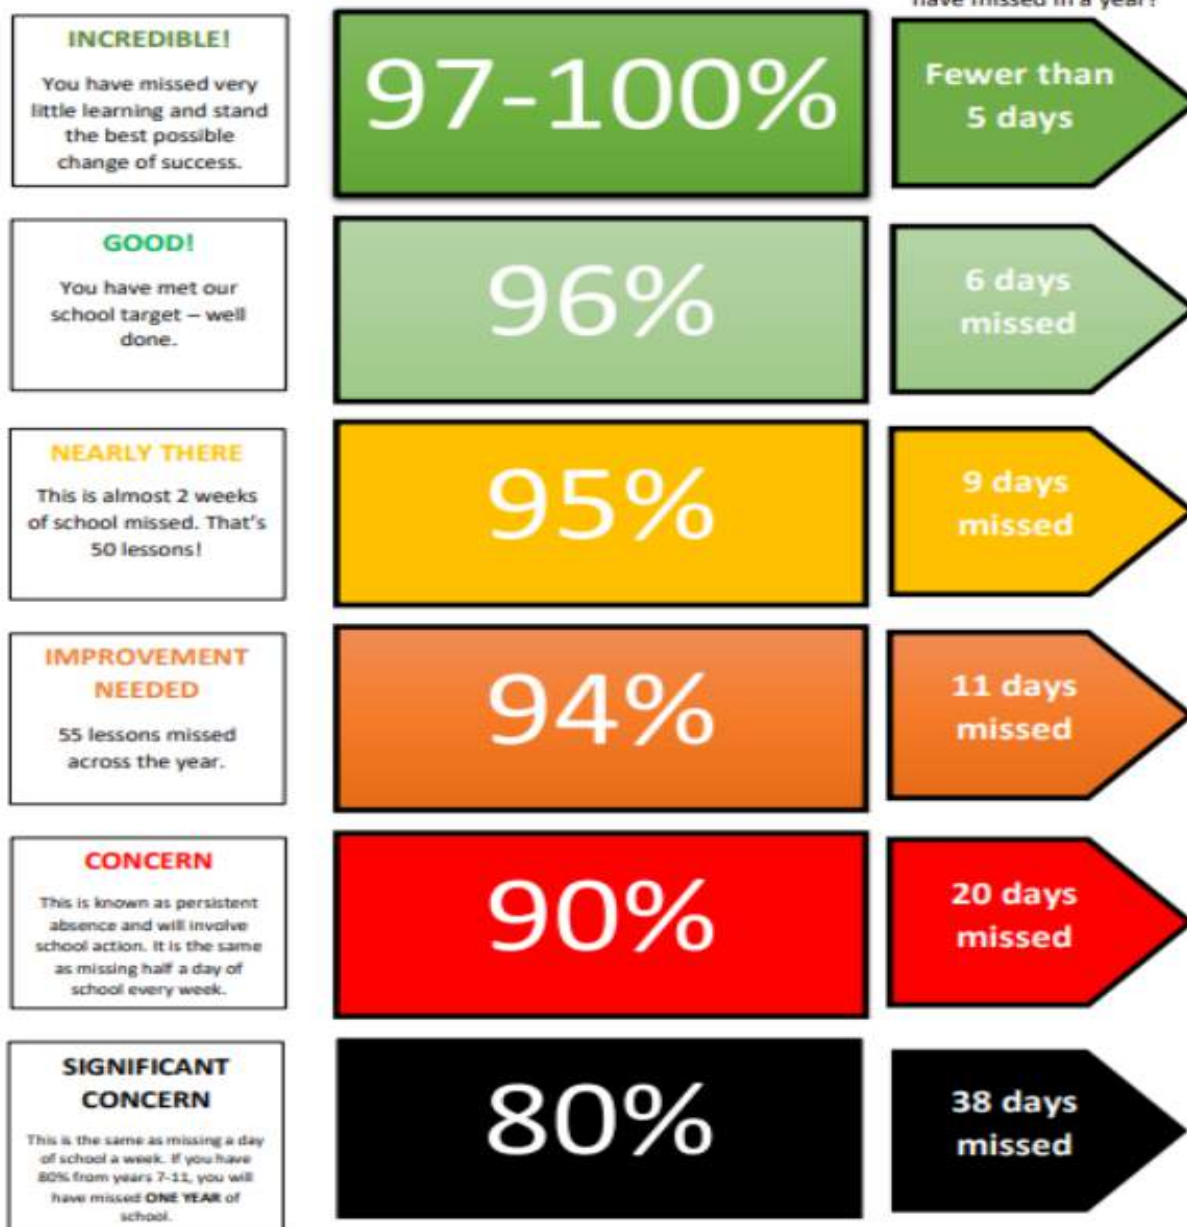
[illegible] have missed in a year?

INCREDIBLE!

You have missed very little learning and stand the best possible change of success.

97-100%

Fewer than 5 days

GOOD!

You have met our school target – well done.

96%

6 days missed

NEARLY THERE

This is almost 2 weeks of school missed. That's 50 lessons!

95%

9 days missed

IMPROVEMENT NEEDED

55 lessons missed across the year.

94%

11 days missed

CONCERN

This is known as persistent absence and will involve school action. It is the same as missing half a day of school every week.

90%

20 days missed

SIGNIFICANT CONCERN

This is the same as missing a day of school a week. If you have 80% from years 7-11, you will have missed ONE YEAR of school.

80%

38 days missed